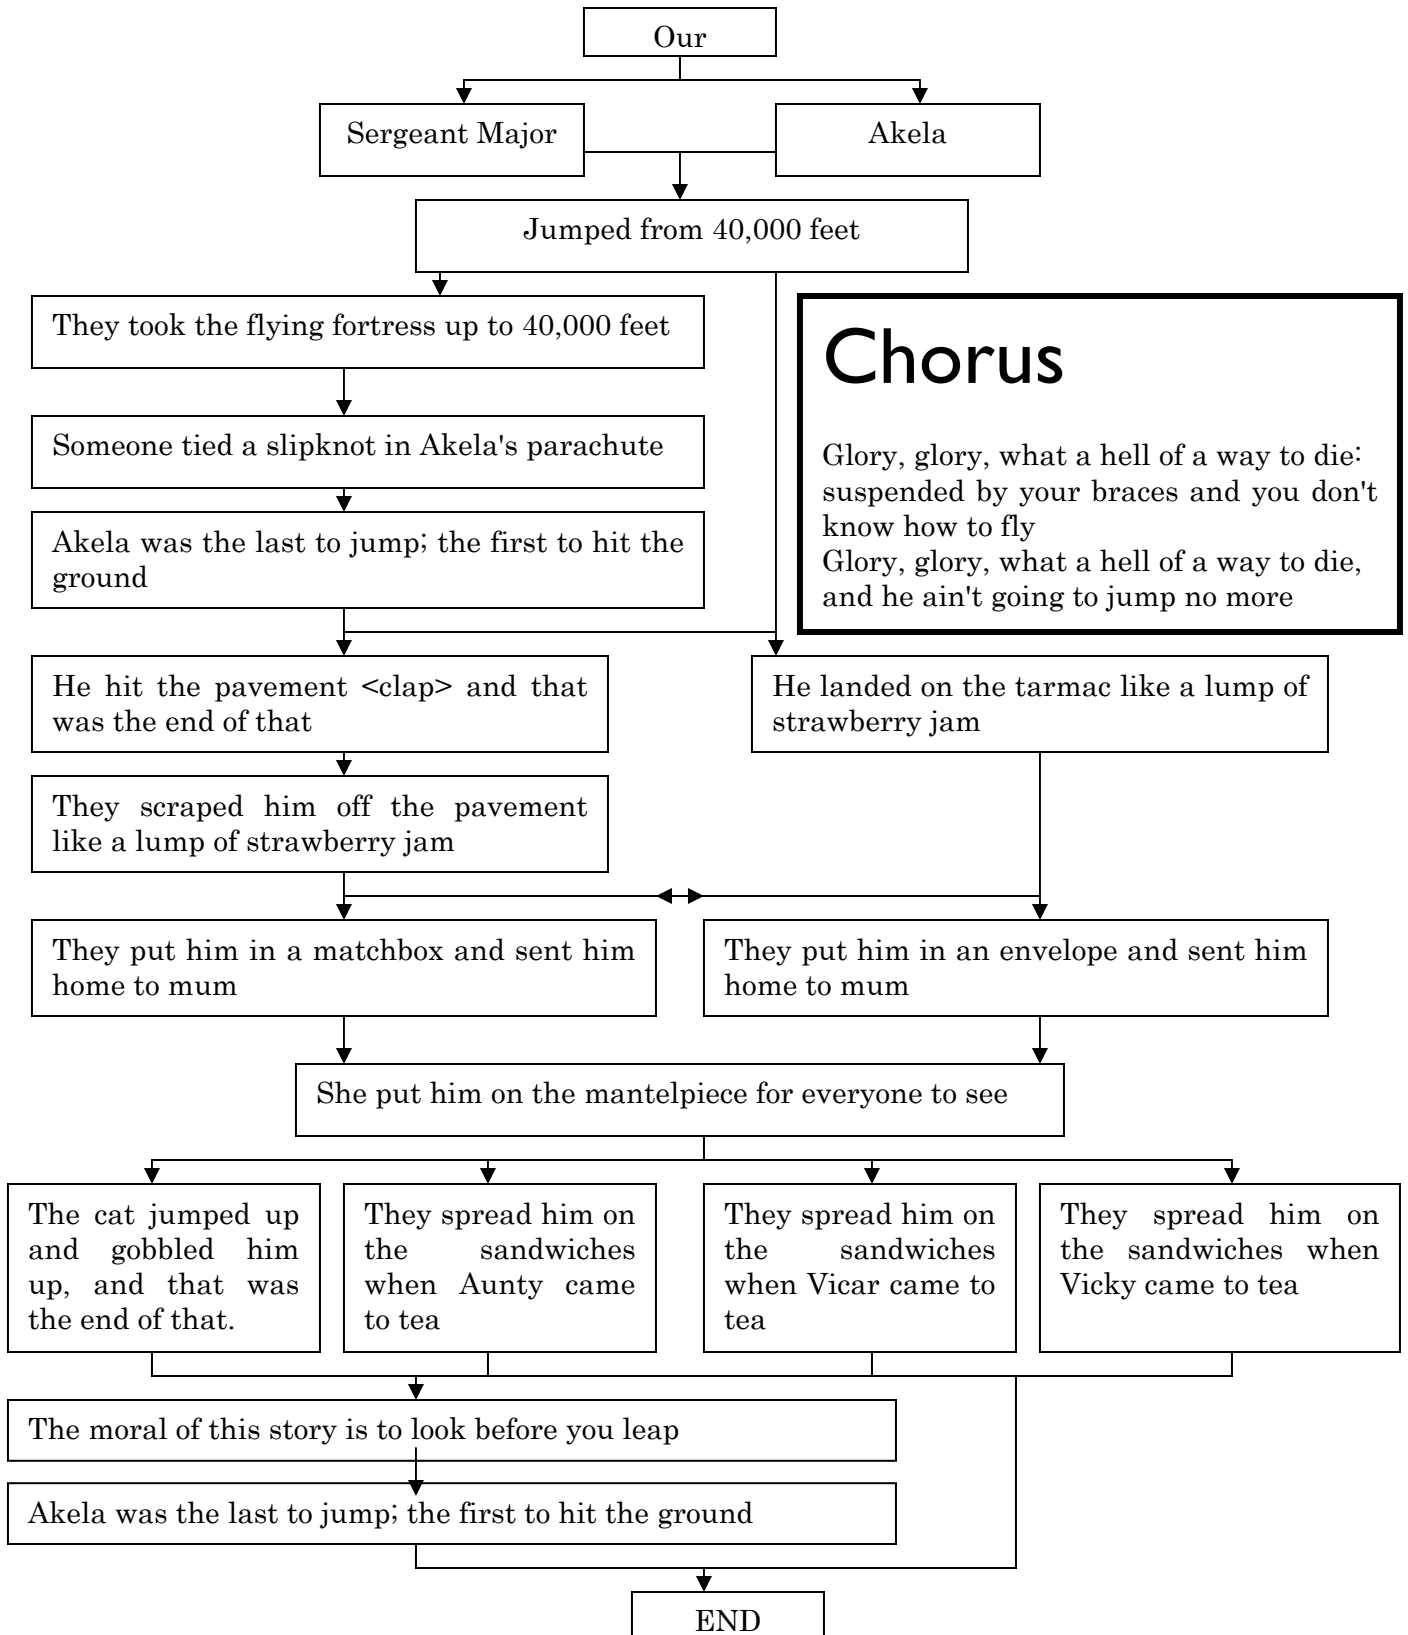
Our

Sergeant Major

Akela

Jumped from 40,000 feet

They took the flying fortress up to 40,000 feet

Someone tied a slipknot in Akela's parachute

Akela was the last to jump; the first to hit the ground

Chorus

Glory, glory, what a hell of a way to die: suspended by your braces and you don't know how to fly
Glory, glory, what a hell of a way to die, and he ain't going to jump no more

He hit the pavement <clap> and that was the end of that

He landed on the tarmac like a lump of strawberry jam

They scraped him off the pavement like a lump of strawberry jam

They put him in a matchbox and sent him home to mum

They put him in an envelope and sent him home to mum

She put him on the mantelpiece for everyone to see

The cat jumped up and gobbled him up, and that was the end of that.

They spread him on the sandwiches when Aunty came to tea

They spread him on the sandwiches when Vicar came to tea

They spread him on the sandwiches when Vicky came to tea

The moral of this story is to look before you leap

Akela was the last to jump; the first to hit the ground

END